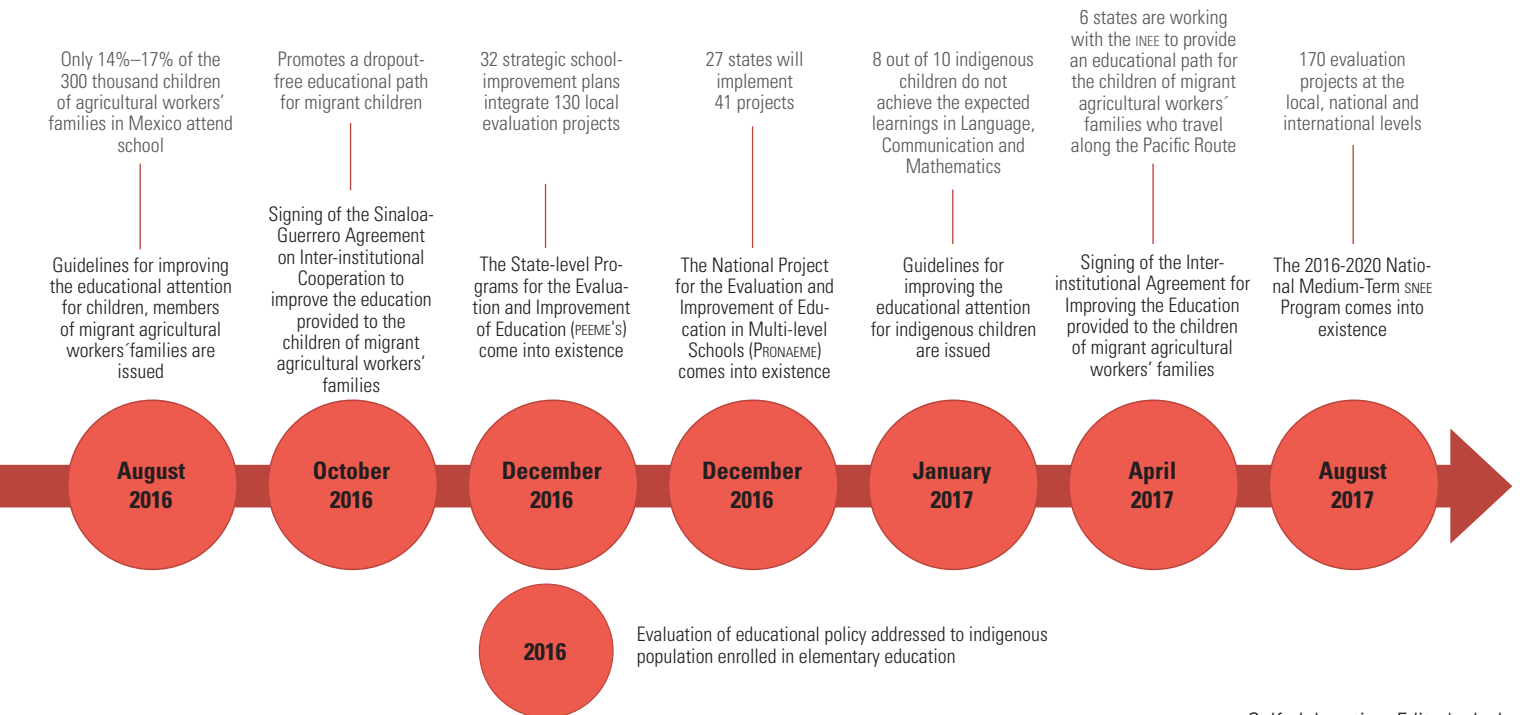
Only 14%–17% of the 300 thousand children of agricultural workers' families in Mexico attend school

Guidelines for improving the educational attention for children, members of migrant agricultural workers´families are issued

August 2016

Promotes a dropout-free educational path for migrant children

Signing of the Sinaloa-Guerrero Agreement on Inter-institutional Cooperation to improve the education provided to the children of migrant agricultural workers' families

October 2016

32 strategic school-improvement plans integrate 130 local evaluation projects

The State-level Programs for the Evaluation and Improvement of Education (PEEME'S) come into existence

December 2016

27 states will implement 41 projects

The National Project for the Evaluation and Improvement of Education in Multi-level Schools (PRONAEME) comes into existence

December 2016

8 out of 10 indigenous children do not achieve the expected learnings in Language, Communication and Mathematics

Guidelines for improving the educational attention for indigenous children are issued

January 2017

6 states are working with the INEE to provide an educational path for the children of migrant agricultural workers´ families who travel along the Pacific Route

Signing of the Inter-institutional Agreement for Improving the Education provided to the children of migrant agricultural workers' families

April 2017

170 evaluation projects at the local, national and international levels

The 2016-2020 National Medium-Term SNEE Program comes into existence

August 2017

2016

Evaluation of educational policy addressed to indigenous population enrolled in elementary education

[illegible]